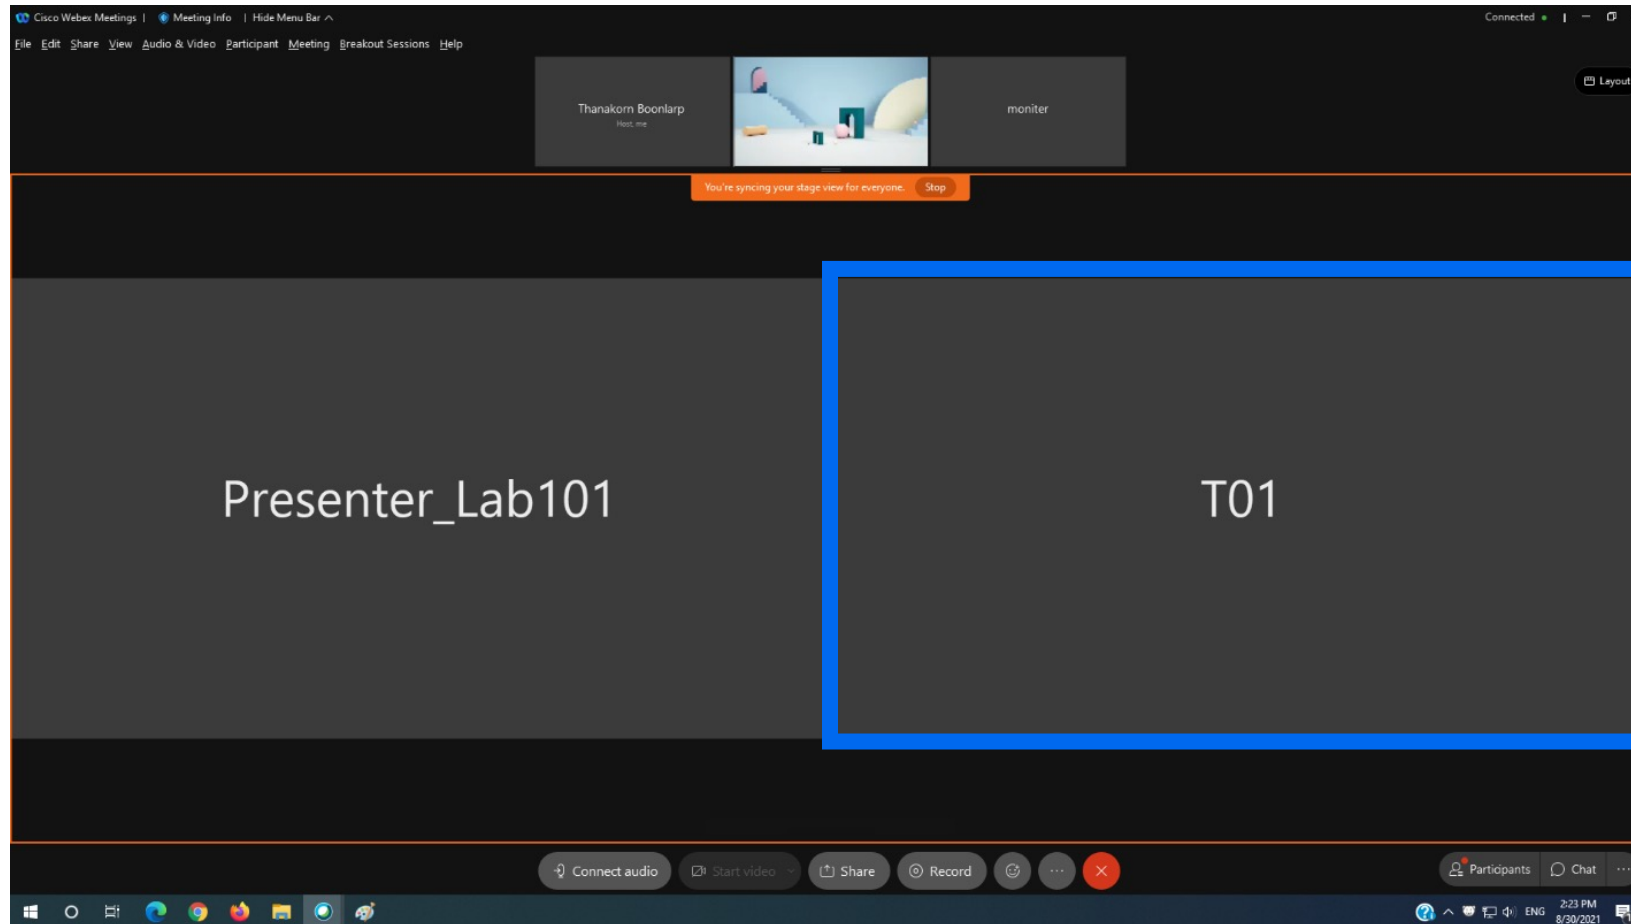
Cisco Webex Meetings | Meeting Info | Hide Menu Bar

Connected

File Edit Share View Audio & Video Participant Meeting Breakout Sessions Help

Layout

Thanakorn Boonlarp
Host, me

moniter

You're syncing your stage view for everyone. Stop

Presenter_Lab101

T01

Connect audio
Start video
Share
Record

Participants
Chat

ENG
2:23 PM
8/30/2021